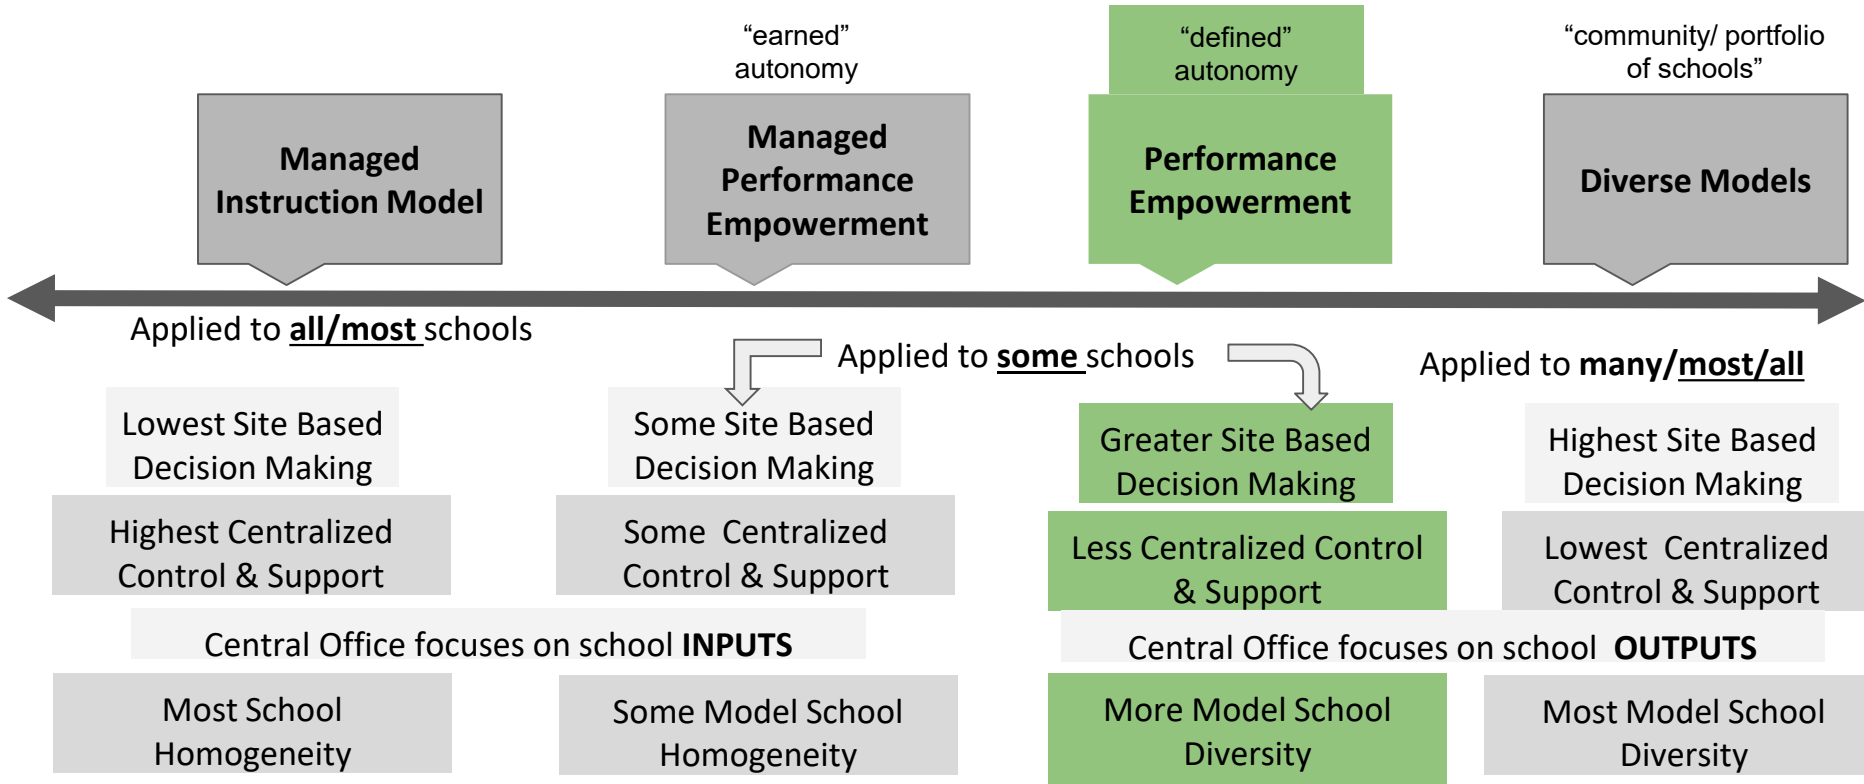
“earned” autonomy

“defined” autonomy

“community/ portfolio of schools”

Managed Instruction Model

Managed Performance Empowerment

Performance Empowerment

Diverse Models

Applied to **all/most** schools

Applied to **some** schools

Applied to **many/most/all**

Lowest Site Based Decision Making

Some Site Based Decision Making

Greater Site Based Decision Making

Highest Site Based Decision Making

Highest Centralized Control & Support

Some Centralized Control & Support

Less Centralized Control & Support

Lowest Centralized Control & Support

Central Office focuses on school **INPUTS**

Central Office focuses on school **OUTPUTS**

Most School Homogeneity

Some Model School Homogeneity

More Model School Diversity

Most Model School Diversity